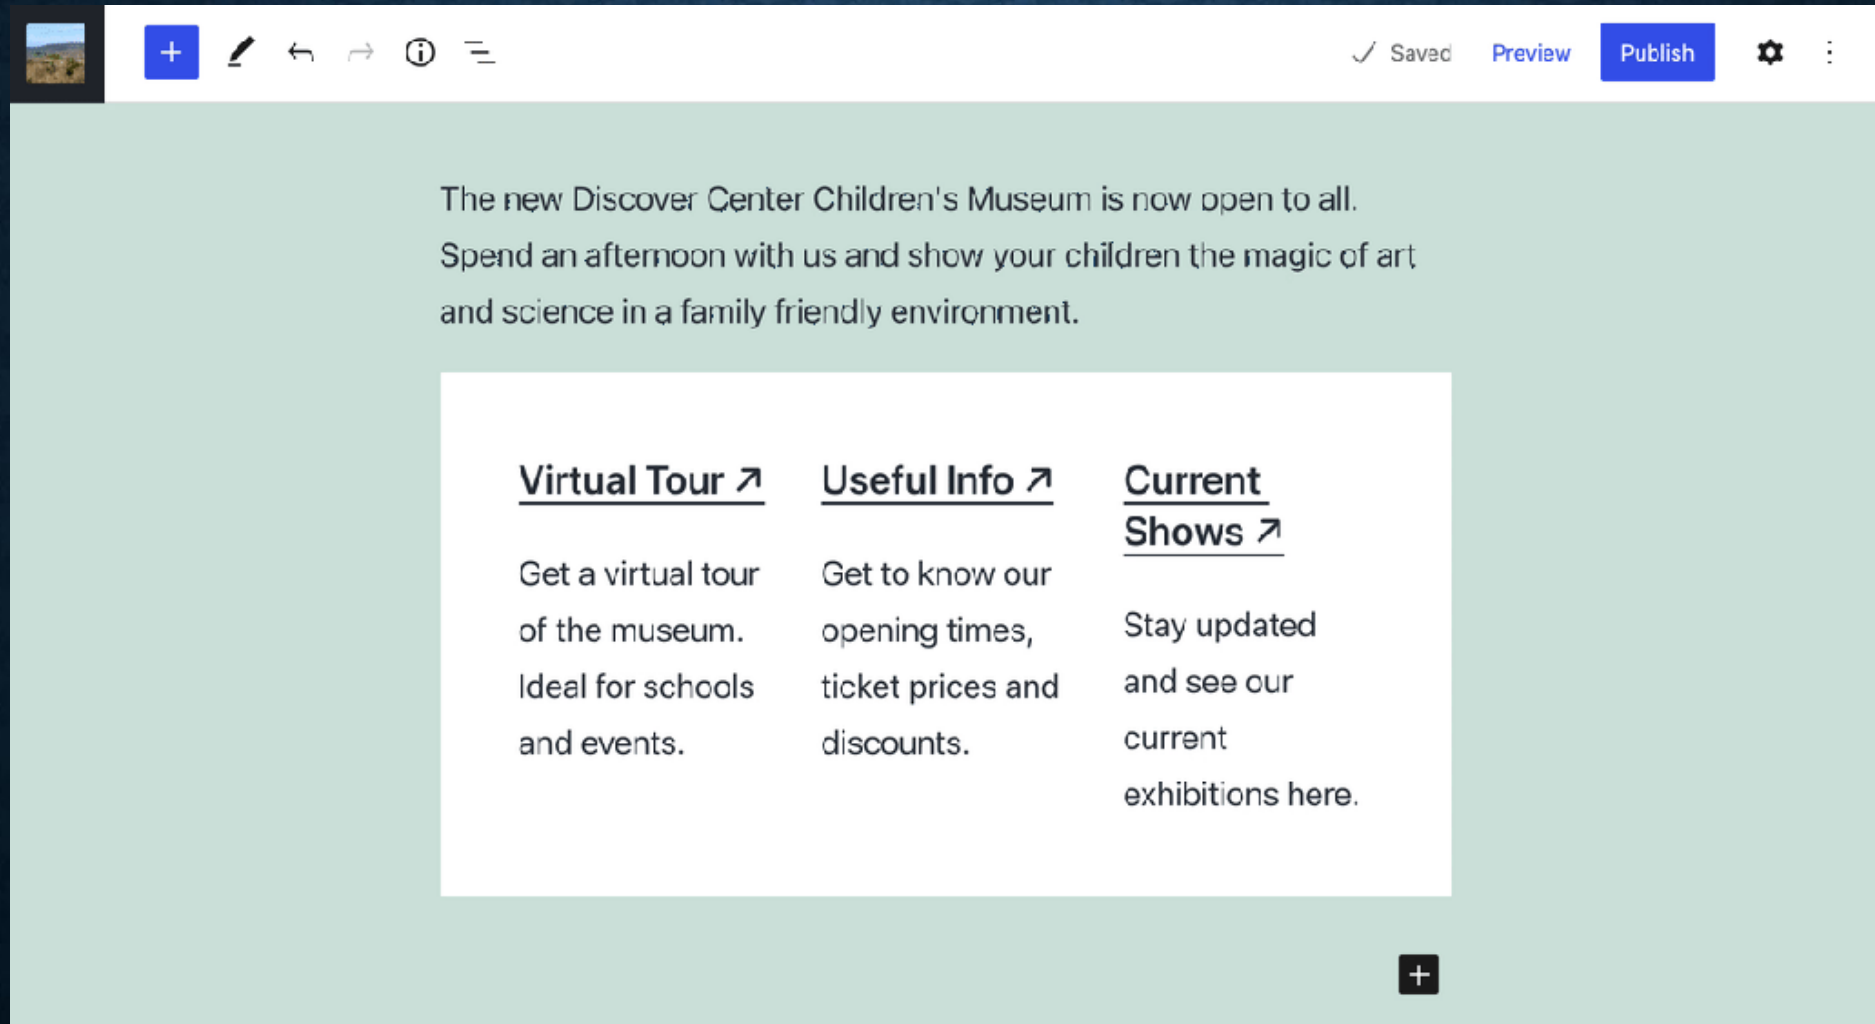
Saved Preview Publish

The new Discover Center Children's Museum is now open to all. Spend an afternoon with us and show your children the magic of art and science in a family friendly environment.

Virtual Tour ↗

Get a virtual tour of the museum. Ideal for schools and events.

Useful Info ↗

Get to know our opening times, ticket prices and discounts.

Current Shows ↗

Stay updated and see our current exhibitions here.